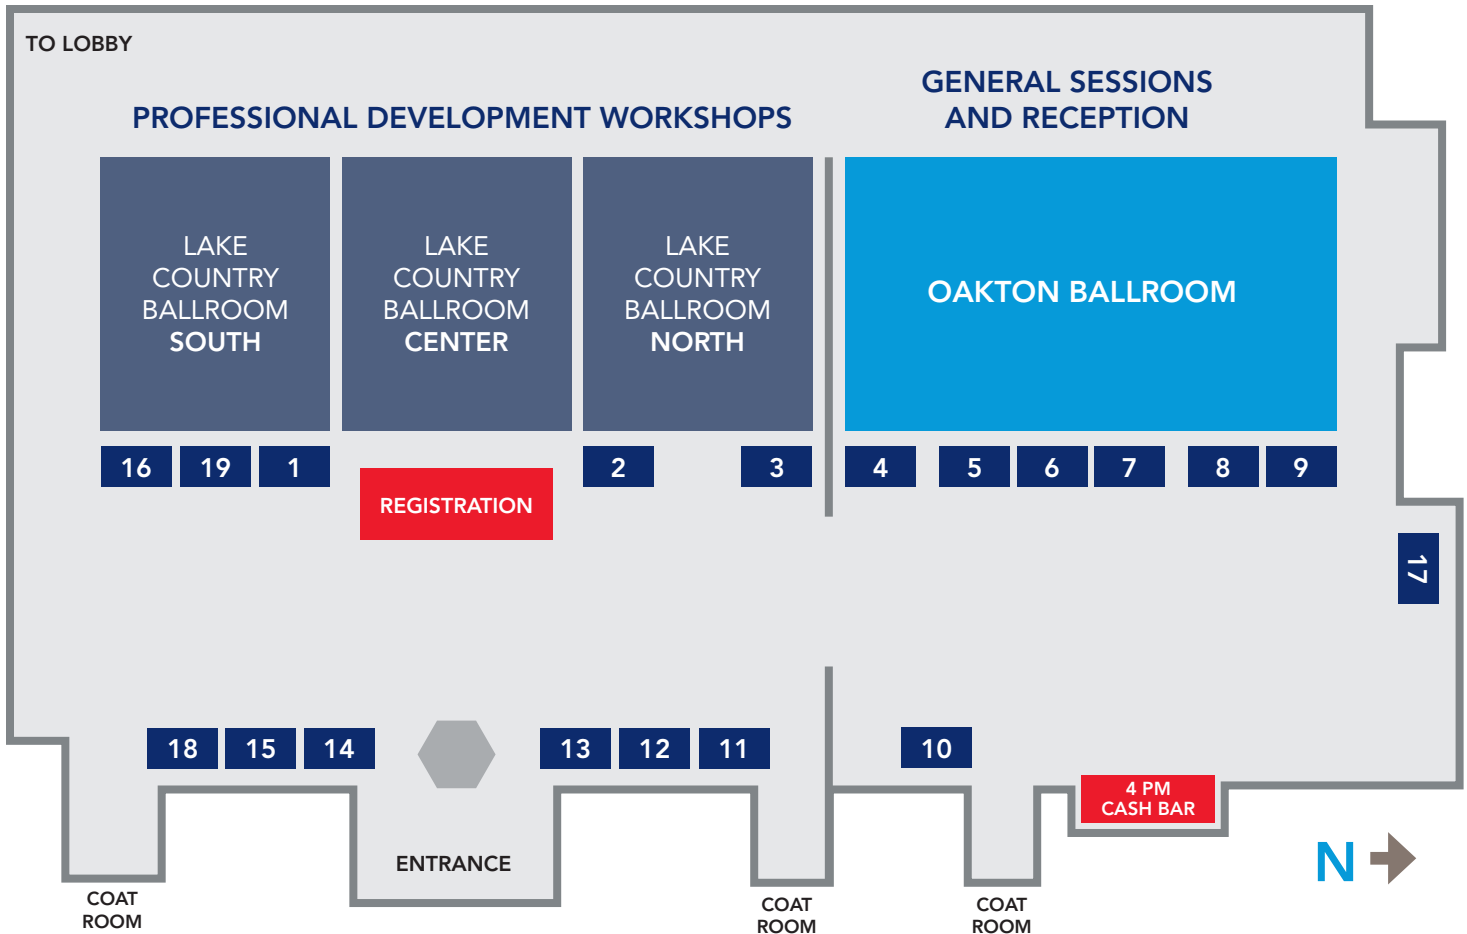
TO LOBBY

PROFESSIONAL DEVELOPMENT WORKSHOPS

GENERAL SESSIONS AND RECEPTION

LAKE COUNTRY BALLROOM SOUTH

LAKE COUNTRY BALLROOM CENTER

LAKE COUNTRY BALLROOM NORTH

OAKTON BALLROOM

16 19 1

REGISTRATION

2 3

4 5 6 7 8 9

17

18 15 14

13 12 11

10

4 PM CASH BAR

ENTRANCE

COAT ROOM

COAT ROOM

COAT ROOM

N